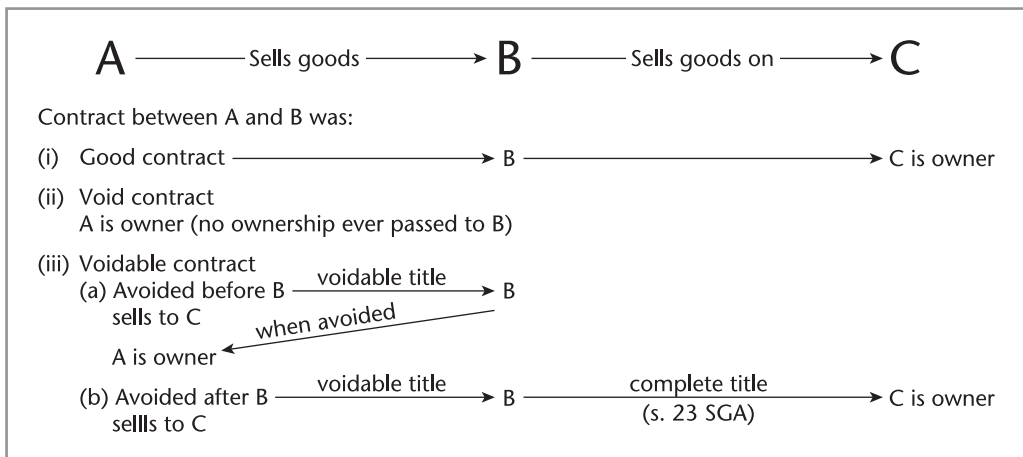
A Sells goods B Sells goods on C

Contract between A and B was:

(i) Good contract B C is owner

(ii) Void contract
A is owner (no ownership ever passed to B)

(iii) Voidable contract
(a) Avoided before B sells to C voidable title B
when avoided
A is owner

(b) Avoided after B sellls to C voidable title B complete title (s. 23 SGA) C is owner